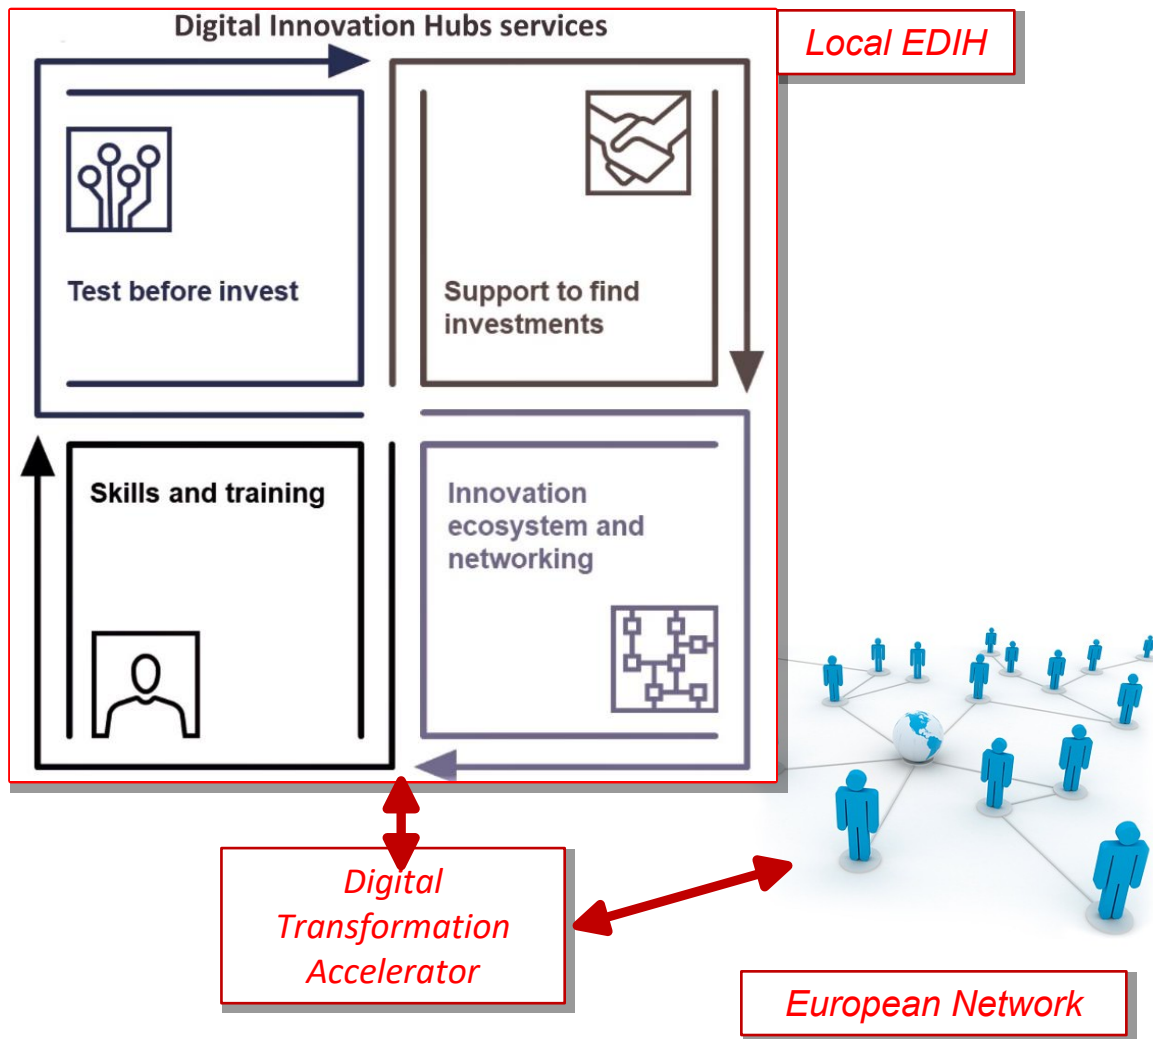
Digital Innovation Hubs services

Local EDIH

Test before invest

Support to find investments

Skills and training

Innovation ecosystem and networking

Digital Transformation Accelerator

European Network